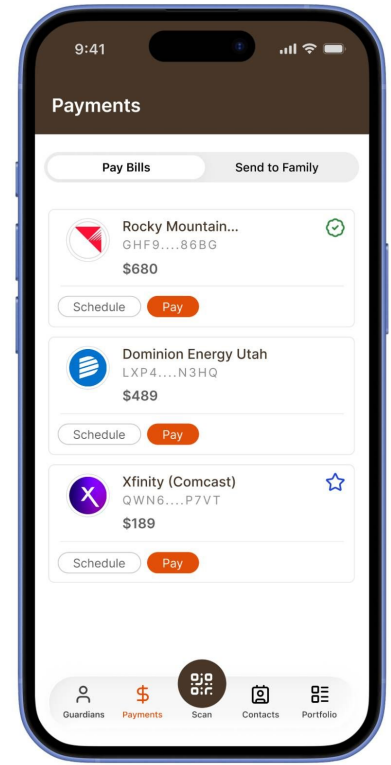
9:41

Payments

Pay Bills
Send to Family

Rocky Mountain...
GHF9....86BG
$680
Schedule
Pay

Dominion Energy Utah
LXP4....N3HQ
$489
Schedule
Pay

Xfinity (Comcast)
QWN6....P7VT
$189
Schedule
Pay

Guardians
Payments
Scan
Contacts
Portfolio